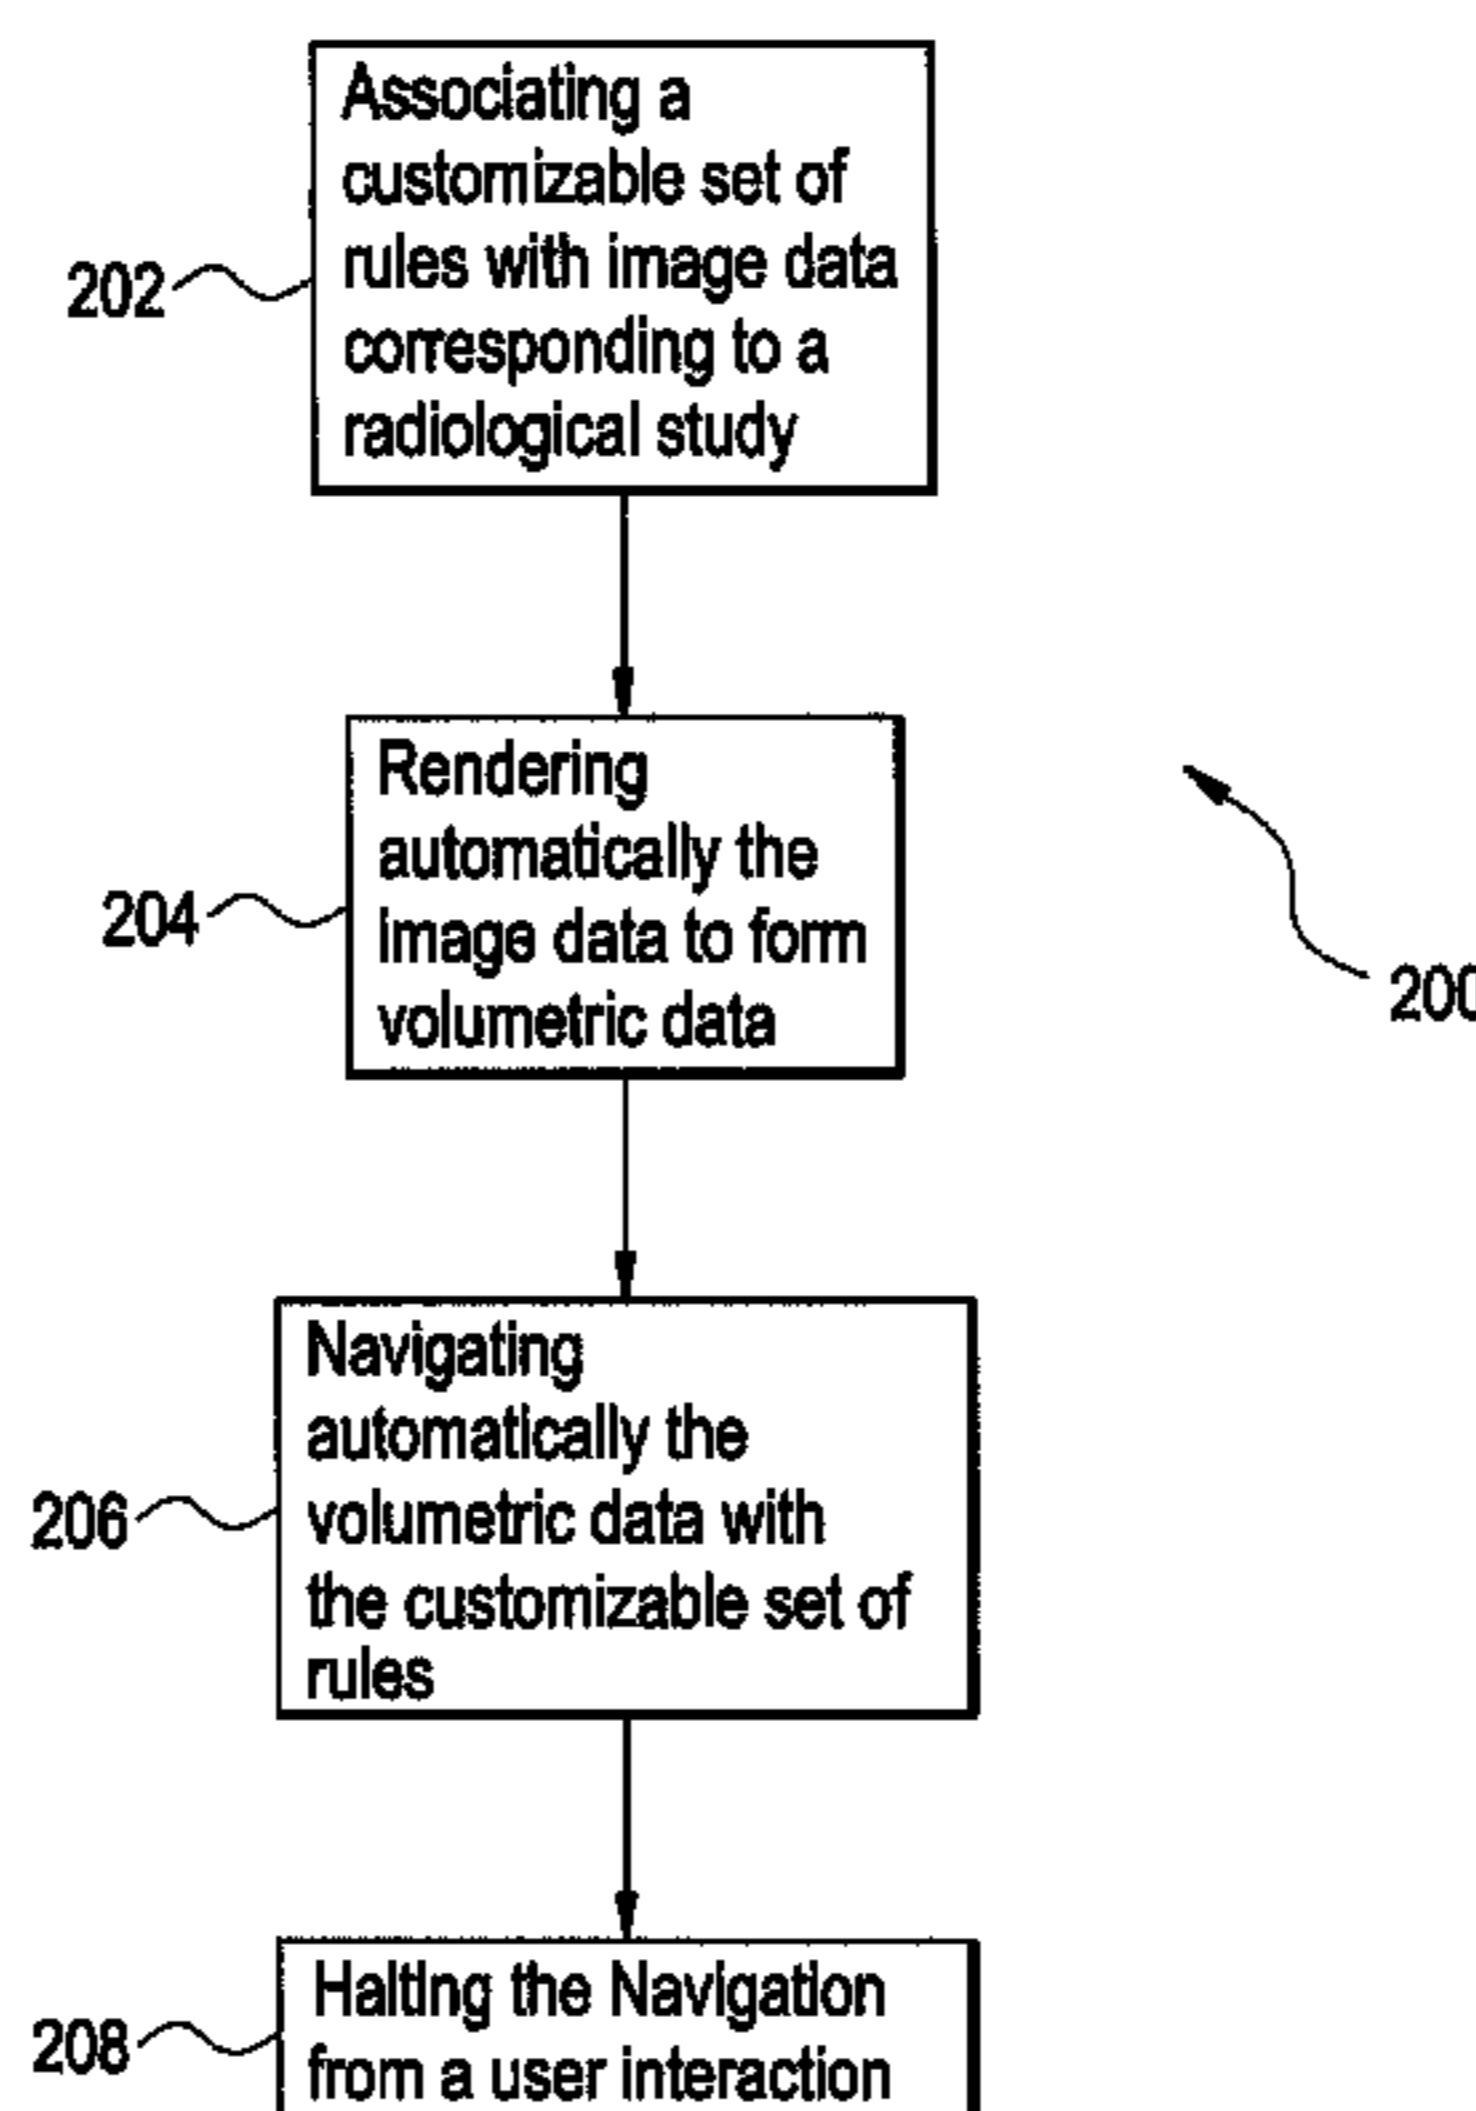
202 Associating a customizable set of rules with image data corresponding to a radiological study

204 Rendering automatically the image data to form volumetric data

200

206 Navigating automatically the volumetric data with the customizable set of rules

208 Halting the Navigation from a user interaction